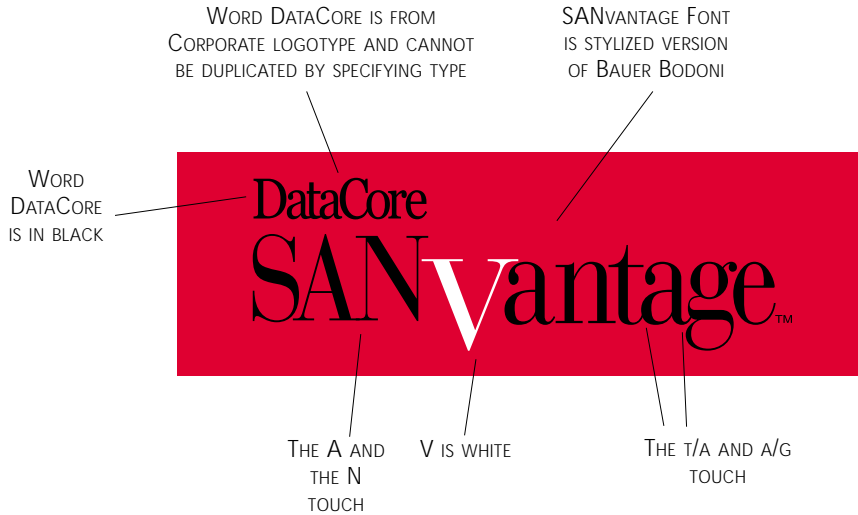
Word DataCore is from Corporate logotype and cannot be duplicated by specifying type

SANvantage Font is stylized version of Bauer Bodoni

Word DataCore is in black

DataCore

SANvantage™

The A and the N touch

V is white

The t/a and a/g touch